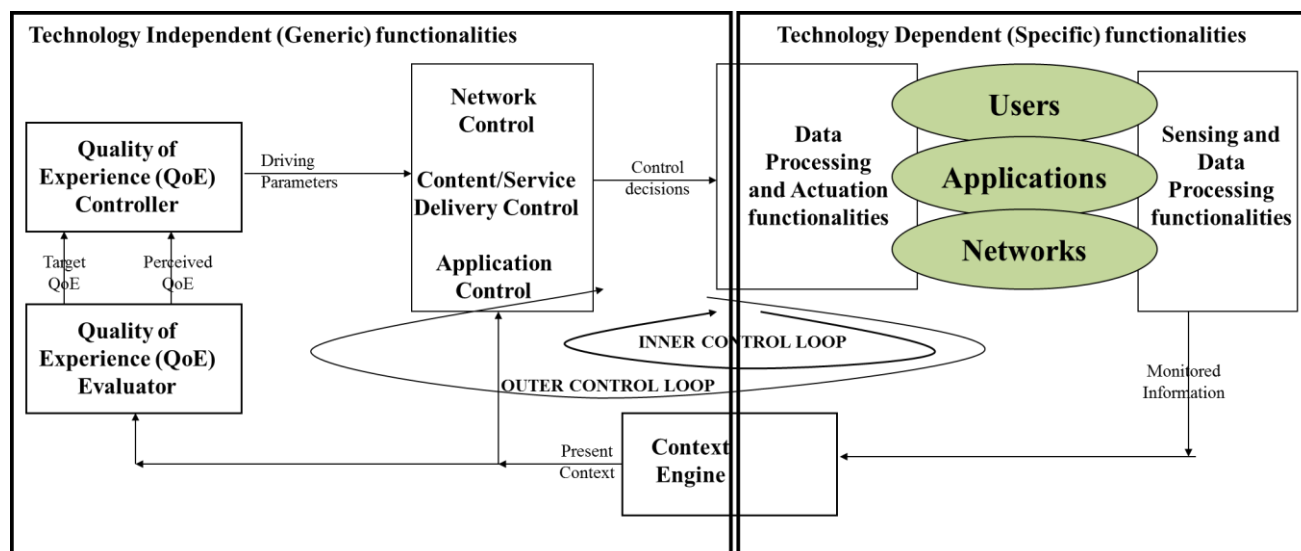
Technology Independent (Generic) functionalities

Technology Dependent (Specific) functionalities

Quality of Experience (QoE) Controller

Driving Parameters

Network Control

Content/Service Delivery Control

Application Control

Control decisions

Data Processing and Actuation functionalities

Users

Applications

Networks

Sensing and Data Processing functionalities

Target QoE

Perceived QoE

Quality of Experience (QoE) Evaluator

INNER CONTROL LOOP

OUTER CONTROL LOOP

Monitored Information

Present Context

Context Engine